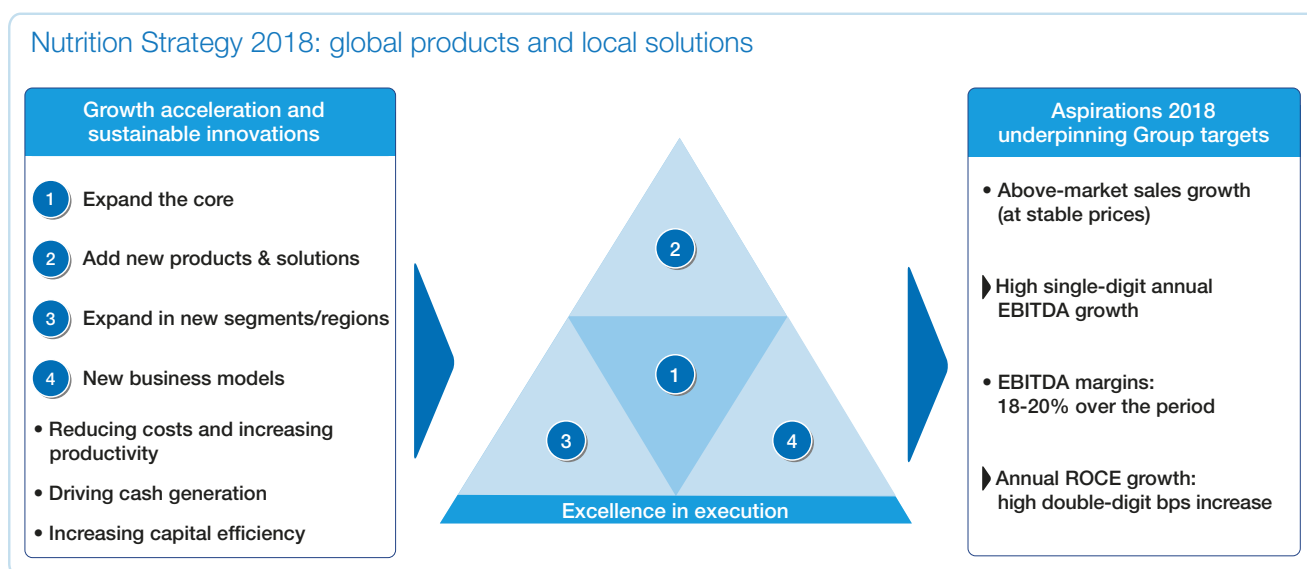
Nutrition Strategy 2018: global products and local solutions

Growth acceleration and sustainable innovations

1 Expand the core

2 Add new products & solutions

3 Expand in new segments/regions

4 New business models

• Reducing costs and increasing productivity

• Driving cash generation

• Increasing capital efficiency

2

1

3

4

Excellence in execution

Aspirations 2018 underpinning Group targets

• Above-market sales growth (at stable prices)

High single-digit annual EBITDA growth

• EBITDA margins: 18-20% over the period

Annual ROCE growth: high double-digit bps increase